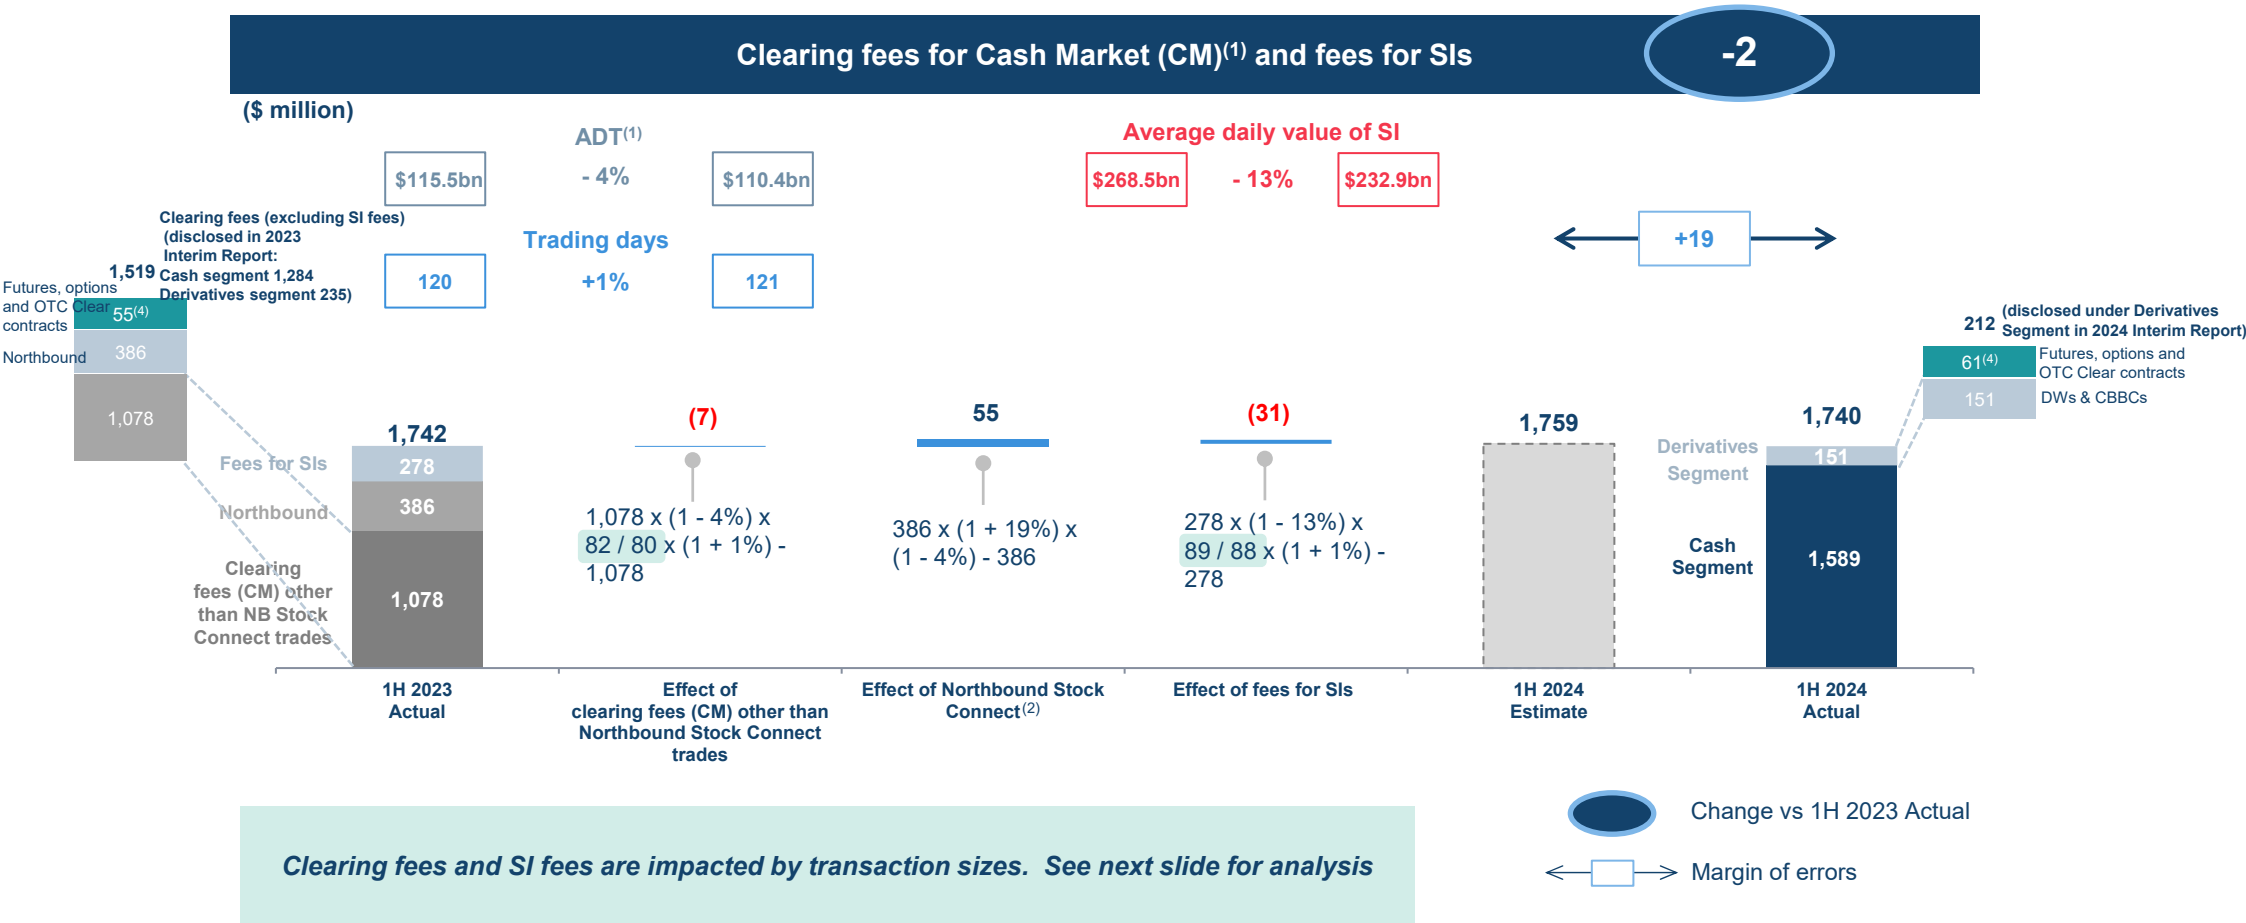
Clearing fees for Cash Market (CM)$^{(1)}$ and fees for SIs

-2

($ million)

ADT$^{(1)}$

$115.5bn

- 4%

$110.4bn

Average daily value of SI

$268.5bn

- 13%

$232.9bn

Clearing fees (excluding SI fees) (disclosed in 2023 Interim Report: Cash segment 1,284 Derivatives segment 235)

Trading days

120

+1%

121

+19

1,519

Futures, options and OTC Clear contracts

55$^{(4)}$

Northbound

386

1,078

212 (disclosed under Derivatives Segment in 2024 Interim Report)

61$^{(4)}$

Futures, options and OTC Clear contracts

151

DWs & CBBCs

1,742

Fees for SIs

278

Northbound

386

Clearing fees (CM) other than NB Stock Connect trades

1,078

(7)

1,078 x (1 - 4%) x 82 / 80 x (1 + 1%) - 1,078

55

386 x (1 + 19%) x (1 - 4%) - 386

(31)

278 x (1 - 13%) x 89 / 88 x (1 + 1%) - 278

1,759

1,740

Derivatives Segment

151

Cash Segment

1,589

1H 2023 Actual

Effect of clearing fees (CM) other than Northbound Stock Connect trades

Effect of Northbound Stock Connect$^{(2)}$

Effect of fees for SIs

1H 2024 Estimate

1H 2024 Actual

Clearing fees and SI fees are impacted by transaction sizes. See next slide for analysis

Change vs 1H 2023 Actual

Margin of errors